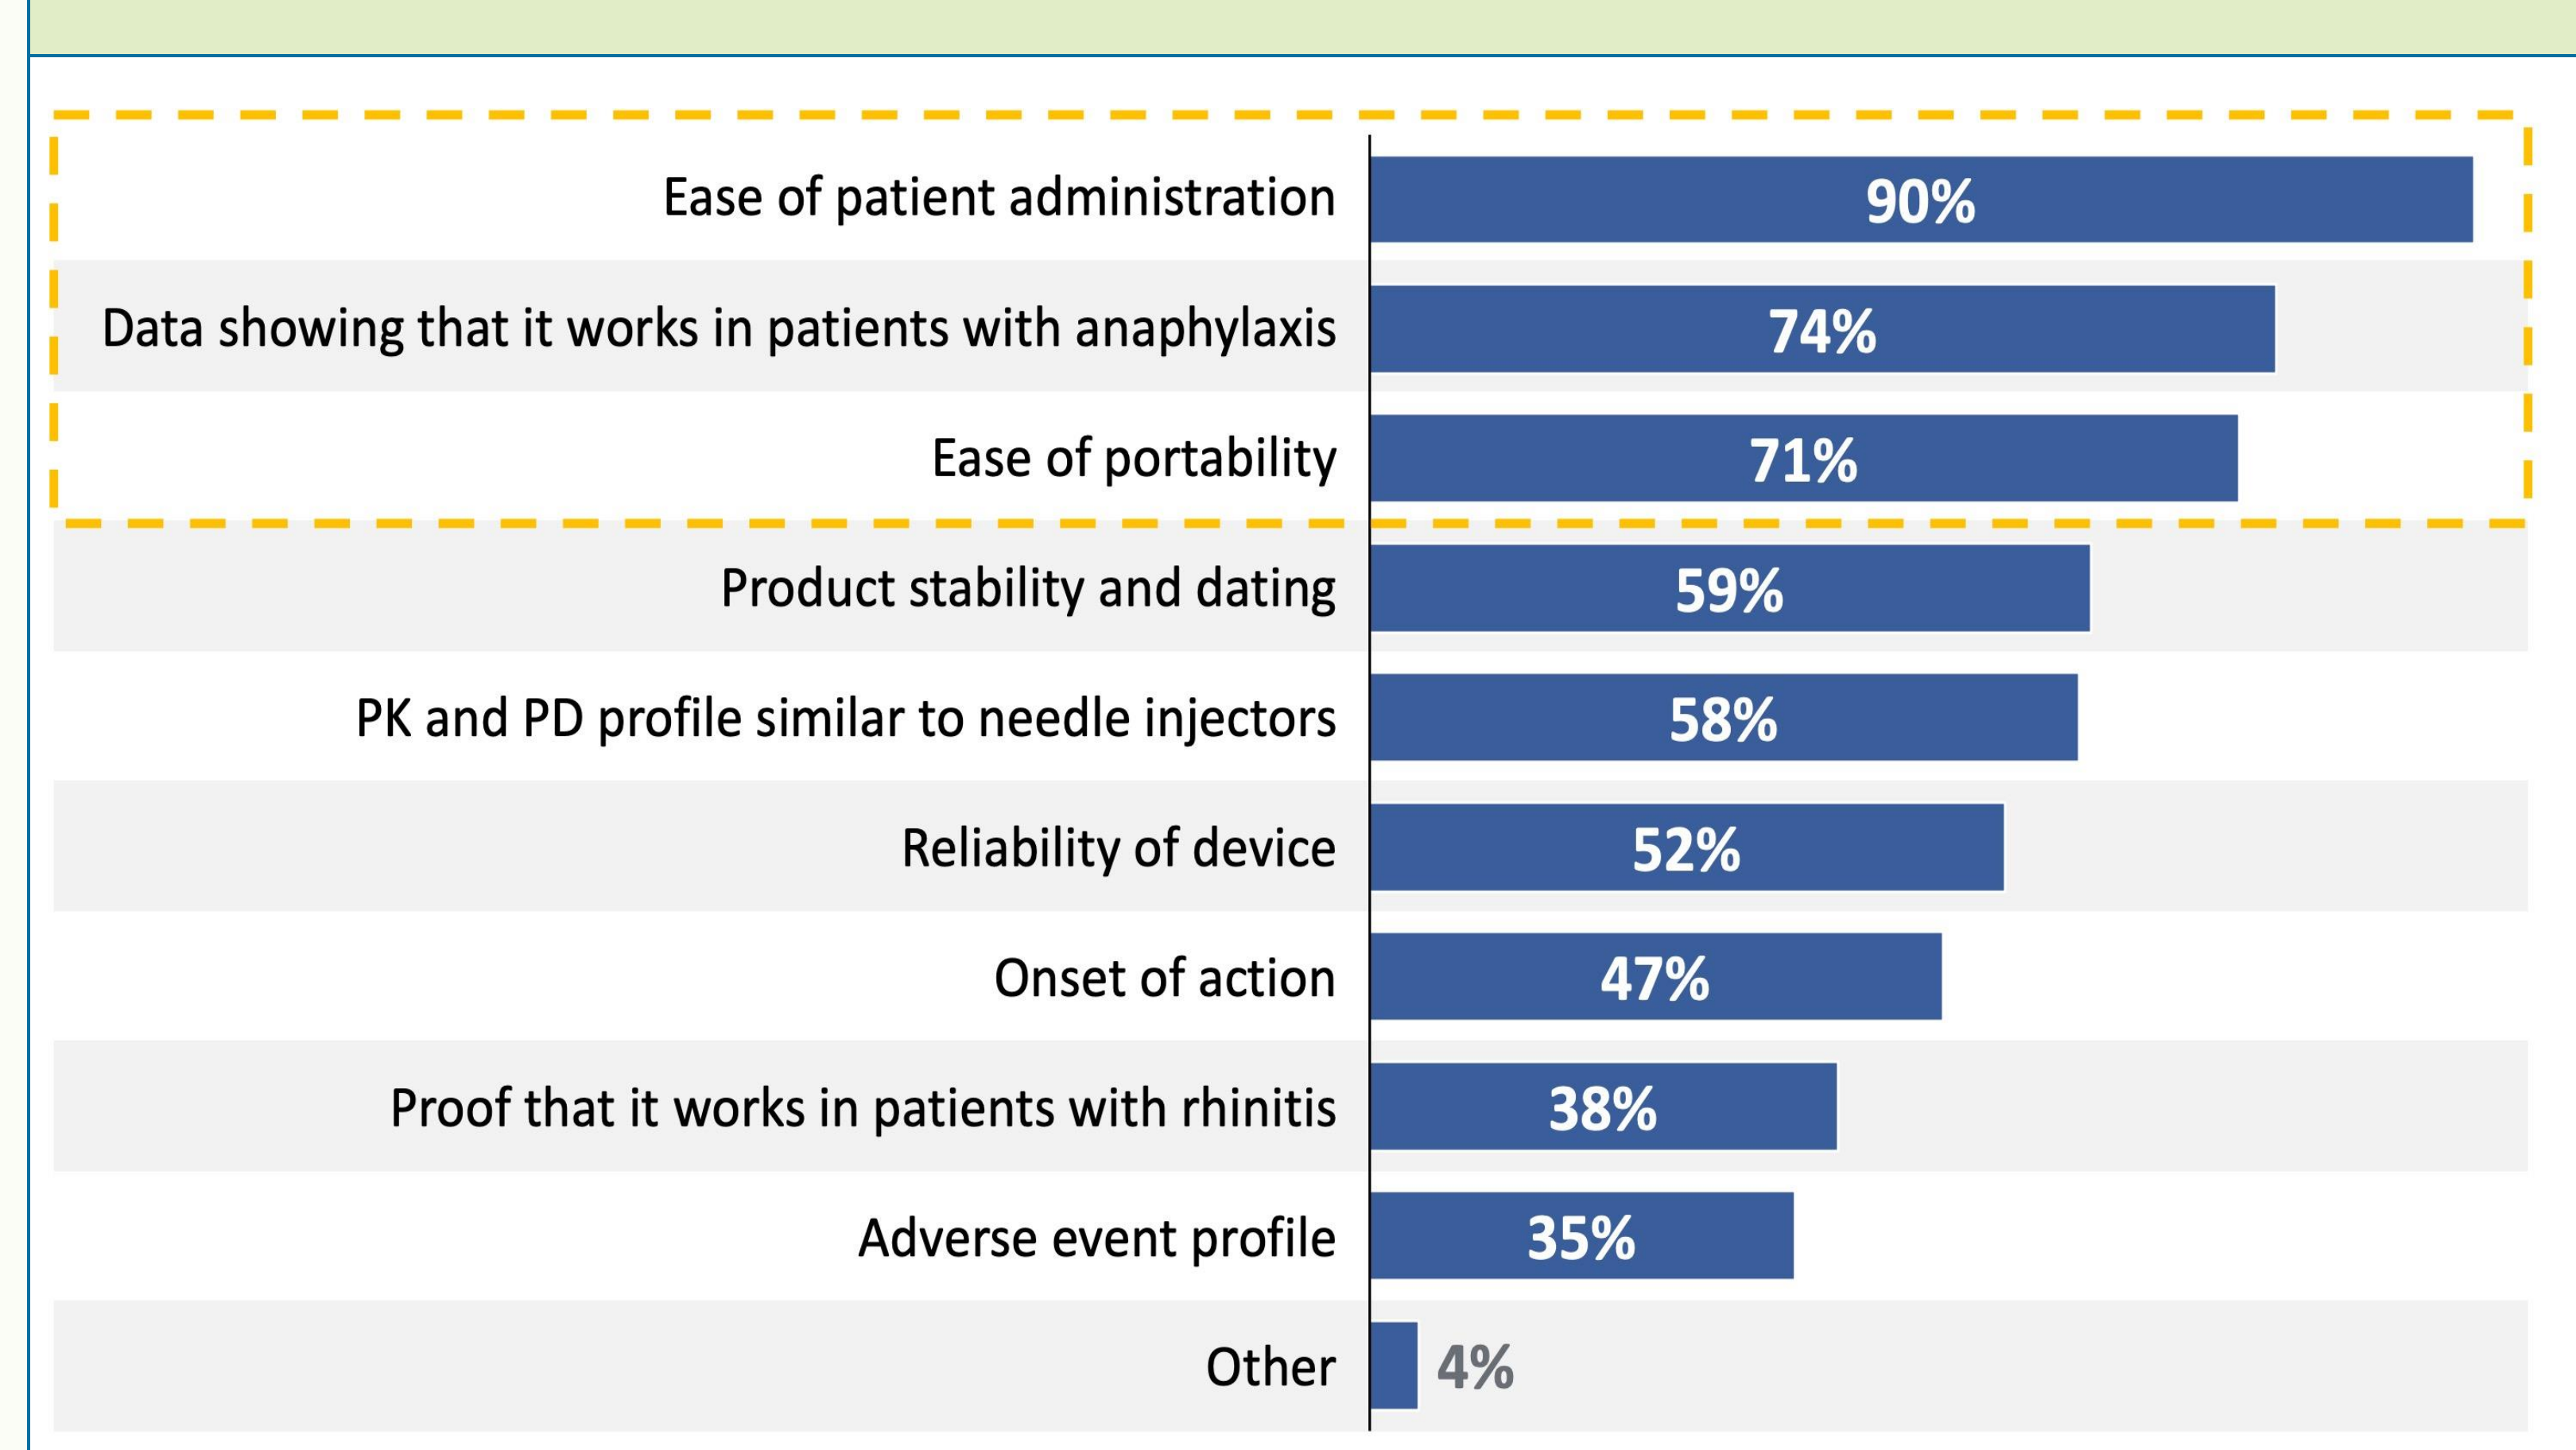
| | |
|---|---|
| Ease of patient administration | 90% |
| Data showing that it works in patients with anaphylaxis | 74% |
| Ease of portability | 71% |
| Product stability and dating | 59% |
| PK and PD profile similar to needle injectors | 58% |
| Reliability of device | 52% |
| Onset of action | 47% |
| Proof that it works in patients with rhinitis | 38% |
| Adverse event profile | 35% |
| Other | 4% |